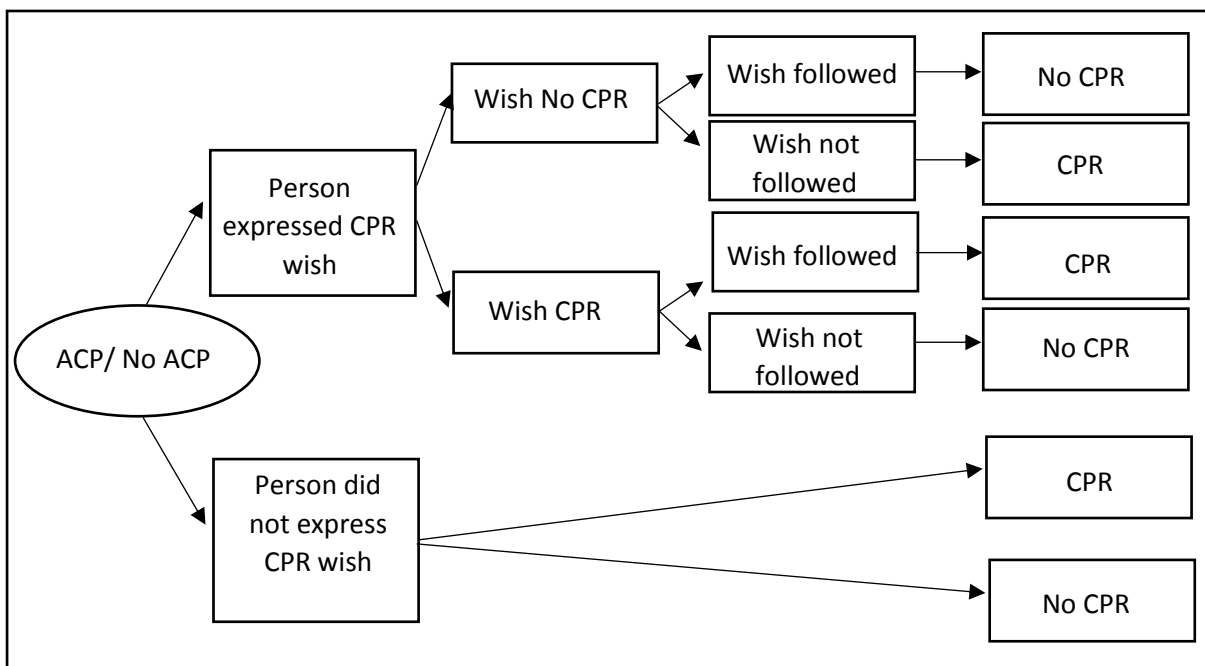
ACP/ No ACP

Person expressed CPR wish

Wish No CPR

Wish followed

No CPR

Wish not followed

CPR

Wish CPR

Wish followed

CPR

Wish not followed

No CPR

Person did not express CPR wish

CPR

No CPR